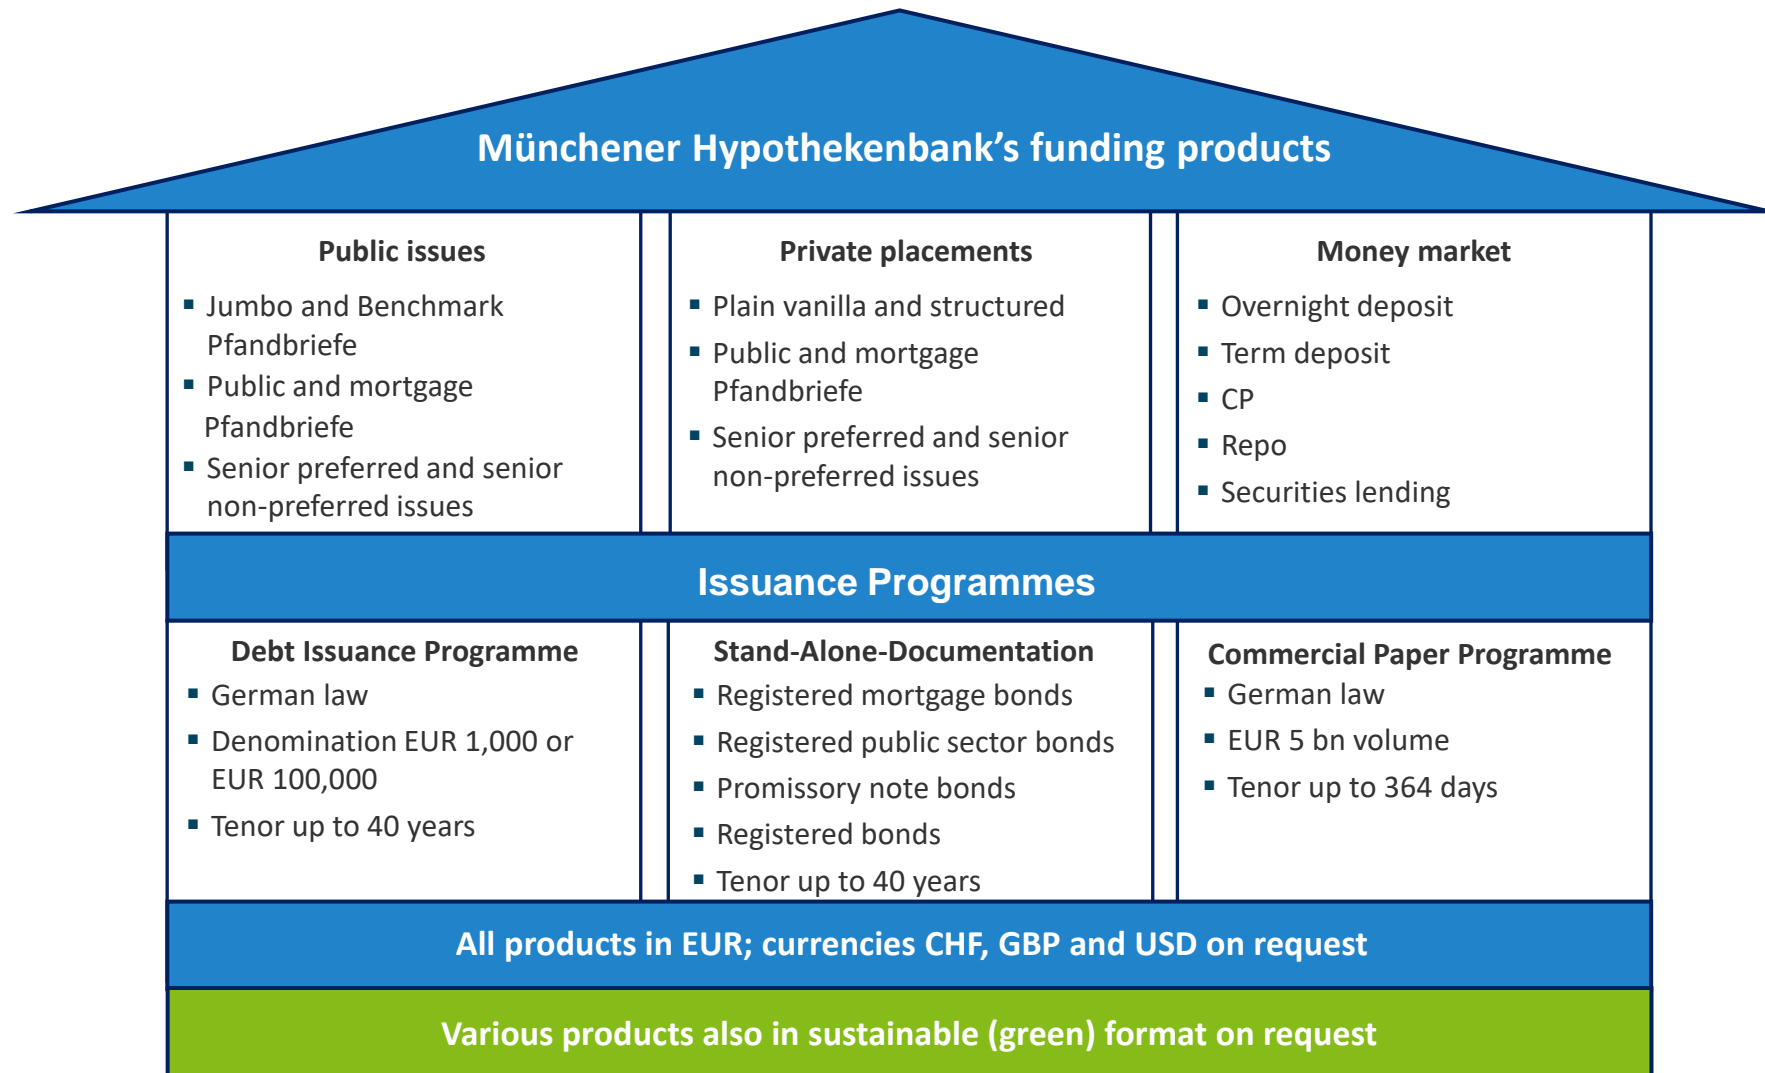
Münchener Hypothekenbank's funding products

Public issues
- Jumbo and Benchmark Pfandbriefe
- Public and mortgage Pfandbriefe
- Senior preferred and senior non-preferred issues

Private placements
- Plain vanilla and structured
- Public and mortgage Pfandbriefe
- Senior preferred and senior non-preferred issues

Money market
- Overnight deposit
- Term deposit
- CP
- Repo
- Securities lending

Issuance Programmes

Debt Issuance Programme
- German law
- Denomination EUR 1,000 or EUR 100,000
- Tenor up to 40 years

Stand-Alone-Documentation
- Registered mortgage bonds
- Registered public sector bonds
- Promissory note bonds
- Registered bonds
- Tenor up to 40 years

Commercial Paper Programme
- German law
- EUR 5 bn volume
- Tenor up to 364 days

All products in EUR; currencies CHF, GBP and USD on request

Various products also in sustainable (green) format on request